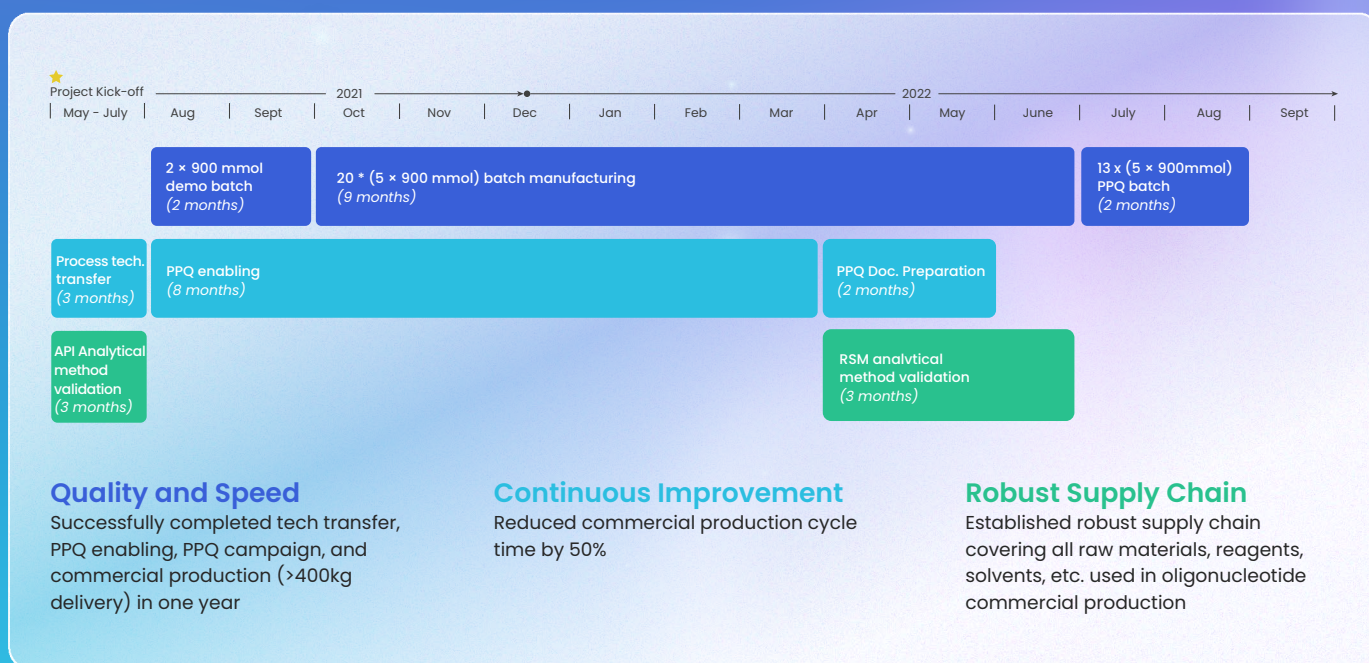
Project Kick-off
2021
2022
May - July | Aug | Sept | Oct | Nov | Dec | Jan | Feb | Mar | Apr | May | June | July | Aug | Sept

2 × 900 mmol demo batch
(2 months)

20 * (5 × 900 mmol) batch manufacturing
(9 months)

13 x (5 × 900mmol) PPQ batch
(2 months)

Process tech. transfer
(3 months)

PPQ enabling
(8 months)

PPQ Doc. Preparation
(2 months)

API Analytical method validation
(3 months)

RSM analvtical method validation
(3 months)

Quality and Speed
Successfully completed tech transfer, PPQ enabling, PPQ campaign, and commercial production (>400kg delivery) in one year

Continuous Improvement
Reduced commercial production cycle time by 50%

Robust Supply Chain
Established robust supply chain covering all raw materials, reagents, solvents, etc. used in oligonucleotide commercial production